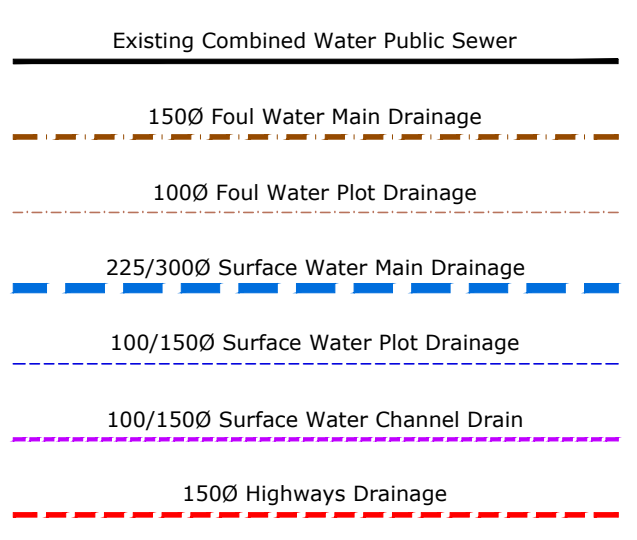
Existing Combined Water Public Sewer

150Ø Foul Water Main Drainage

100Ø Foul Water Plot Drainage

225/300Ø Surface Water Main Drainage

100/150Ø Surface Water Plot Drainage

100/150Ø Surface Water Channel Drain

150Ø Highways Drainage